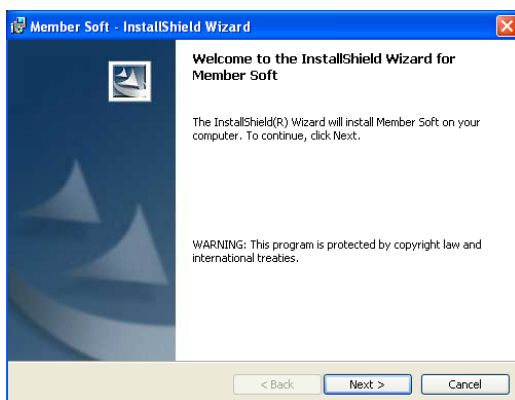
Member Soft - InstallShield Wizard

Welcome to the InstallShield Wizard for Member Soft

The InstallShield(R) Wizard will install Member Soft on your computer. To continue, click Next.

WARNING: This program is protected by copyright law and international treaties.

< Back
Next >
Cancel